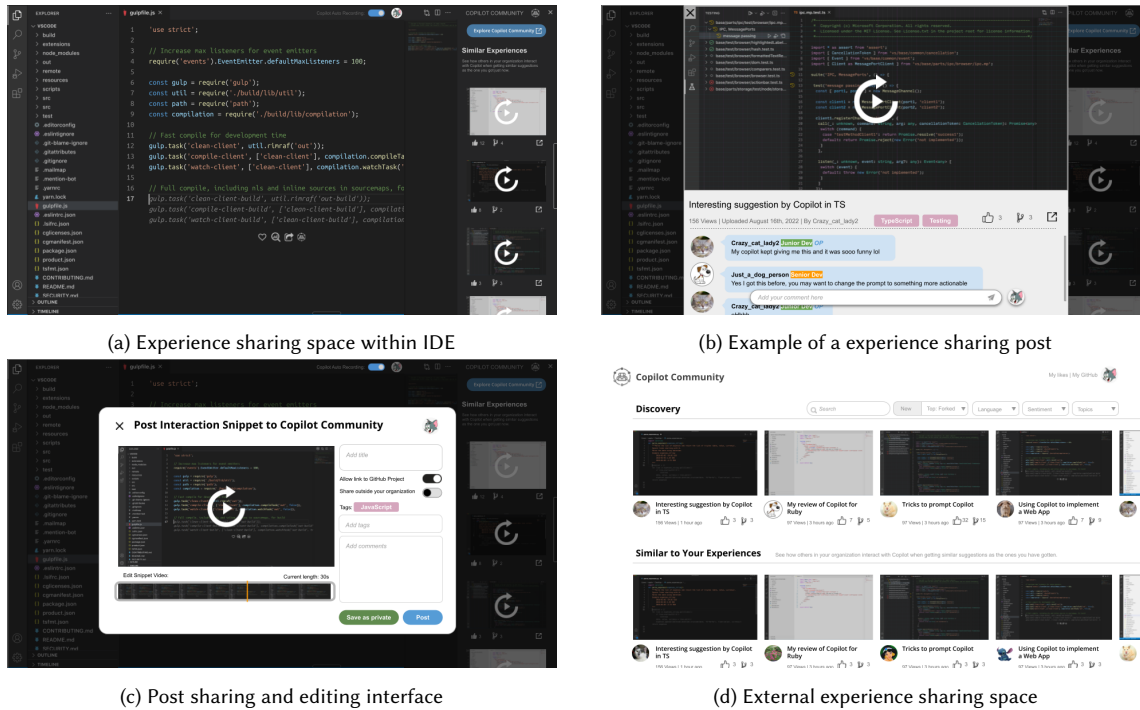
EXPLORER

VSCODE

build

extensions

node_modules

out

remote

resources

scripts

src

src

test

.editorconfig

.eslintignore

.git-blame-ignore

.gitattributes

.gitignore

.mailmap

.mention-bot

.yarnrc

yarn.lock

gulpfile.js

.eslintrc.json

.tsfmt.json

cglicenses.json

cgmanifest.json

package.json

product.json

tslint.json

CONTRIBUTING.md

README.md

SECURITY.md

OUTLINE

TIMELINE

gulpfile.js

Copilot Auto Recording

'use strict';

// Increase max listeners for event emitters
require('events').EventEmitter.defaultMaxListeners = 100;

const gulp = require('gulp');
const util = require('./build/lib/util');
const path = require('path');
const compilation = require('./build/lib/compilation');

// Fast compile for development time
gulp.task('clean-client', util.rimraf('out'));
gulp.task('compile-client', ['clean-client'], compilation.compileTa
gulp.task('watch-client', ['clean-client'], compilation.watchTask('

// Full compile, including nls and inline sources in sourcemaps, fo
gulp.task('clean-client-build', util.rimraf('out-build'));
gulp.task('compile-client-build', ['clean-client-build'], compilati
gulp.task('watch-client-build', ['clean-client-build'], compilation

COPILOT COMMUNITY

Explore Copilot Community

Similar Experiences

(a) Experience sharing space within IDE

Interesting suggestion by Copilot in TS

136 Views | Uploaded August 16th, 2022 | By Crazy_cat_lady2

TypeScript

Testing

3

3

Crazy_cat_lady2 Junior Dev OP

My copilot kept giving me this and it was sooo funny lol

Just_a_dog_person Senior Dev

Yes I got this before, you want to change the prompt to something more actionable

Crazy_cat_lady2 Junior Dev

Add your comment here

(b) Example of a experience sharing post

Post Interaction Snippet to Copilot Community

Add title

Allow link to GitHub Project

Share outside your organization

Tags:

JavaScript

Add tags

Add comments

Edit Snippet Video:

Current length: 30s

Save as private

Post

(c) Post sharing and editing interface

Copilot Community

My likes | My GitHub

Discovery

Search

New

Top: Forked

Language

Sentiment

Topics

Interesting suggestion by Copilot in TS

136 Views | 1 hour ago

3

3

My review of Copilot for Ruby

97 Views | 3 hours ago

7

5

Tricks to prompt Copilot

97 Views | 3 hours ago

32

15

Using Copilot to implement a Web App

97 Views | 3 hours ago

7

9

Similar to Your Experiences

See how others in your organization interact with Copilot when getting similar suggestions as the ones you have gotten

Interesting suggestion by Copilot in TS

136 Views | 1 hour ago

3

3

My review of Copilot for Ruby

97 Views | 3 hours ago

3

3

Tricks to prompt Copilot

97 Views | 3 hours ago

3

3

Using Copilot to implement a Web App

97 Views | 3 hours ago

3

3

(d) External experience sharing space